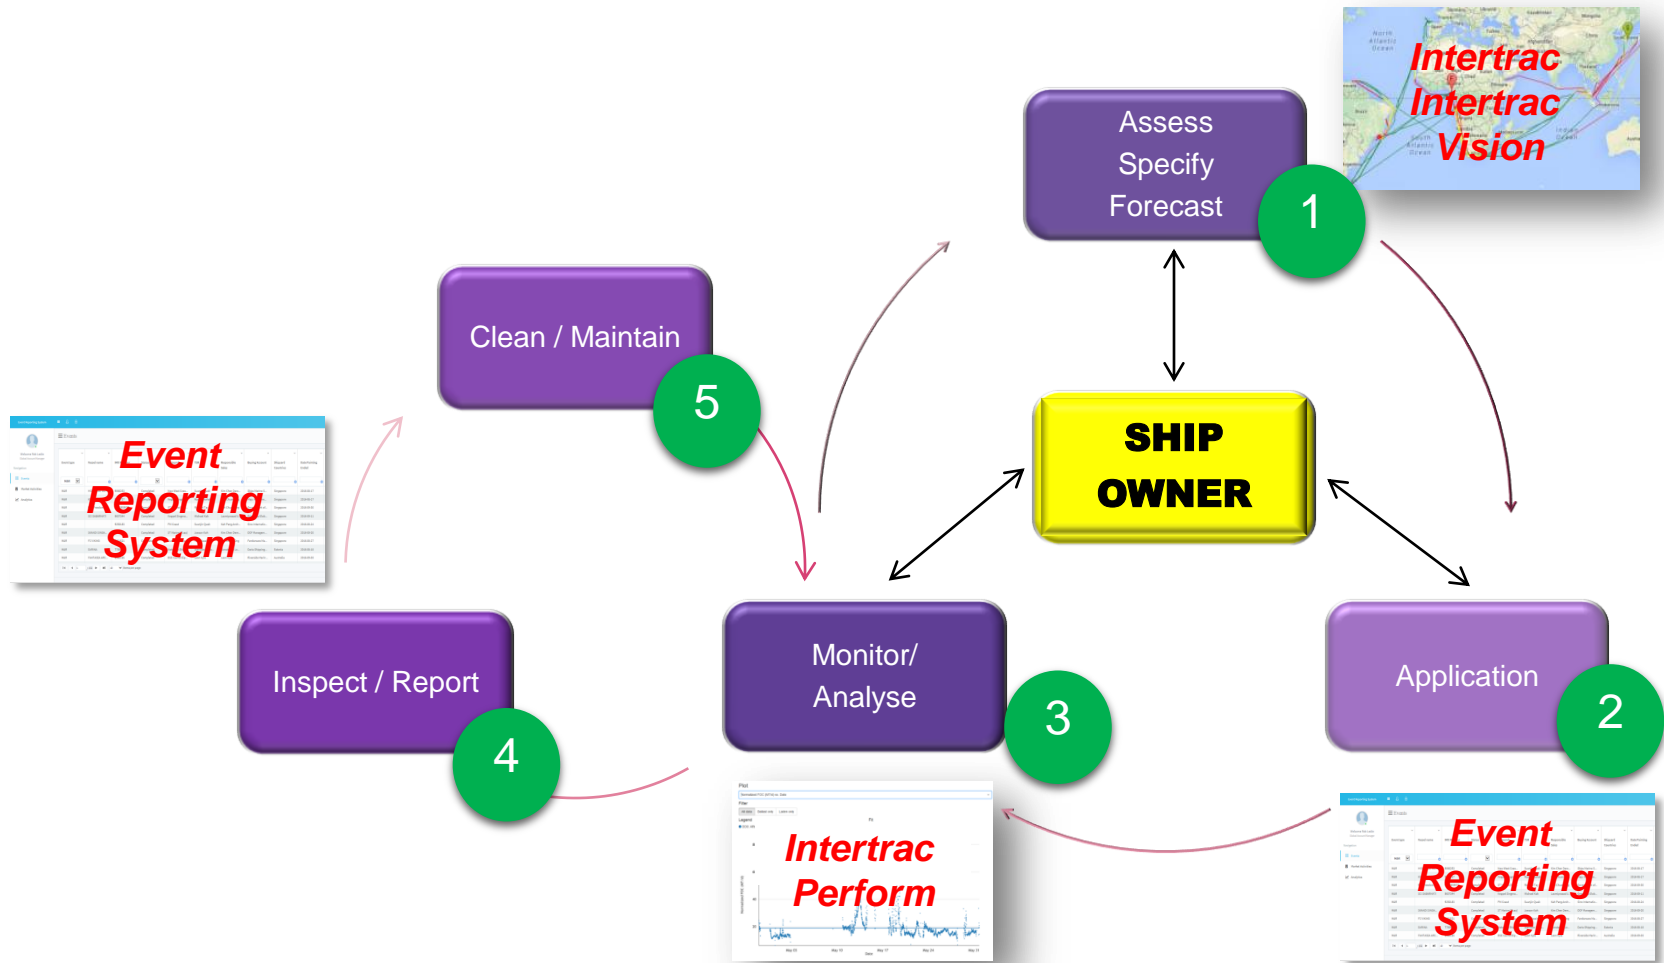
Intertrac
Intertrac
Vision

Assess
Specify
Forecast

1

SHIP
OWNER

Clean / Maintain

5

Event
Reporting
System

Inspect / Report

4

Monitor/
Analyse

3

Application

2

Intertrac
Perform

Event
Reporting
System